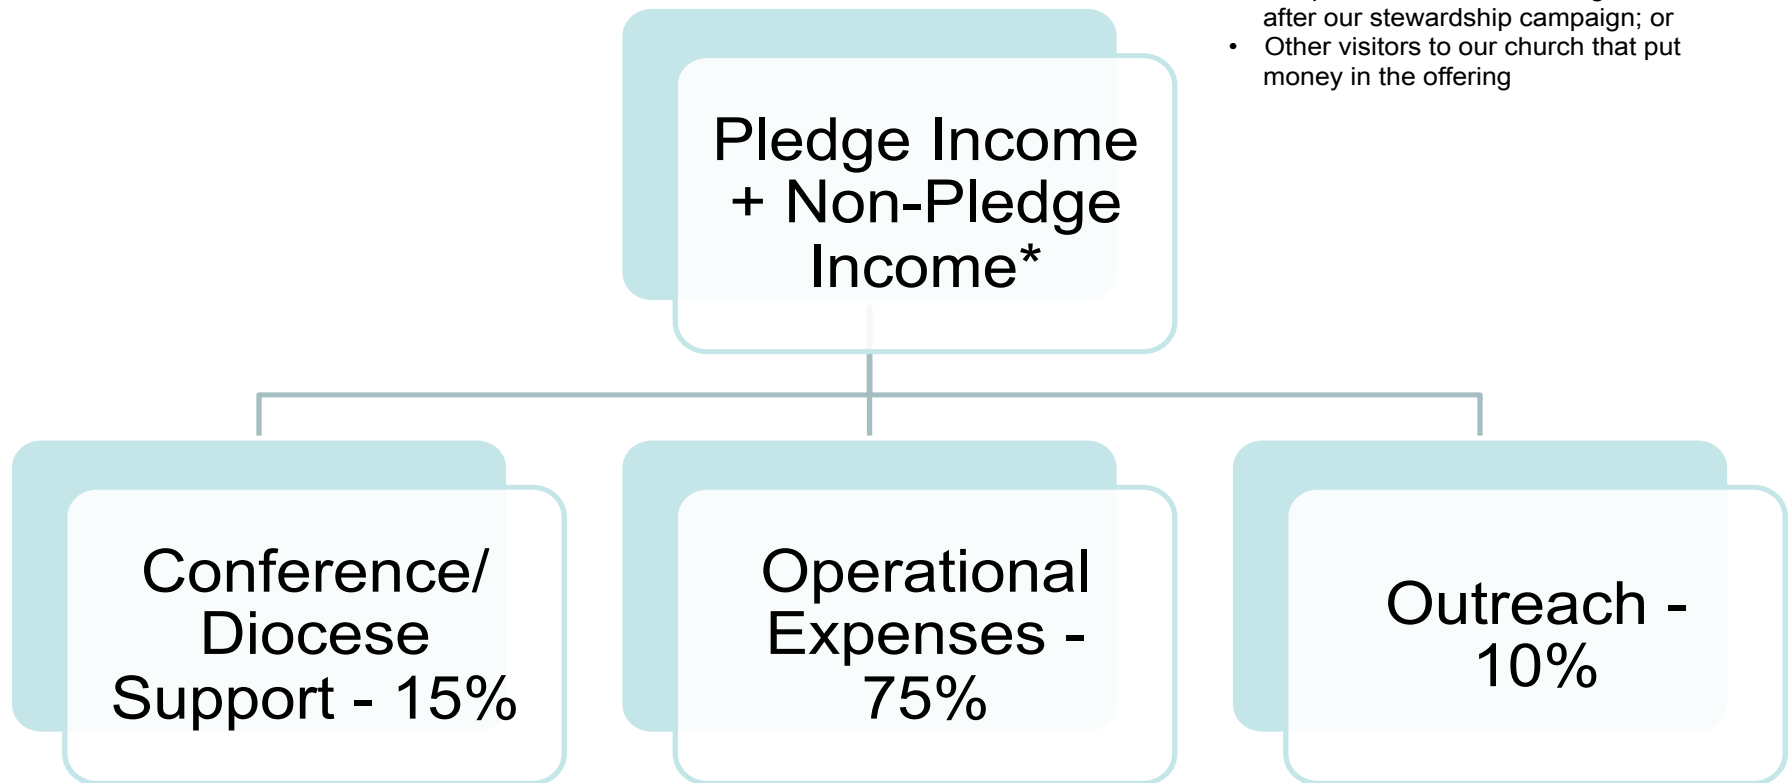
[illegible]
after our stewardship campaign; or
• Other visitors to our church that put money in the offering

Pledge Income + Non-Pledge Income*

Conference/ Diocese Support - 15%

Operational Expenses - 75%

Outreach - 10%